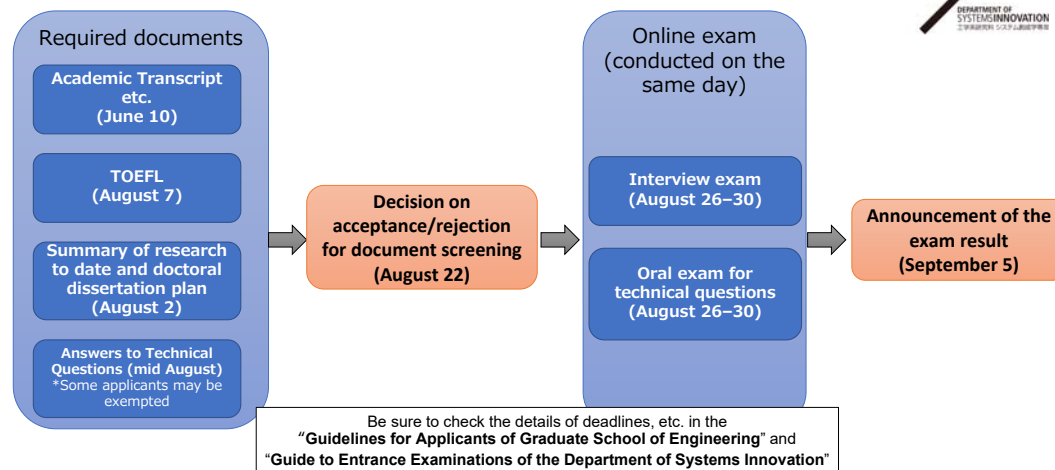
DEPARTMENT OF
SYSTEMSINNOVATION
工学系研究科 システム創成学専攻

Required documents

Academic Transcript etc. (June 10)

TOEFL (August 7)

Summary of research to date and doctoral dissertation plan (August 2)

Answers to Technical Questions (mid August)
*Some applicants may be exempted

Decision on acceptance/rejection for document screening (August 22)

Online exam (conducted on the same day)

Interview exam (August 26–30)

Oral exam for technical questions (August 26–30)

Announcement of the exam result (September 5)

Be sure to check the details of deadlines, etc. in the "Guidelines for Applicants of Graduate School of Engineering" and "Guide to Entrance Examinations of the Department of Systems Innovation"